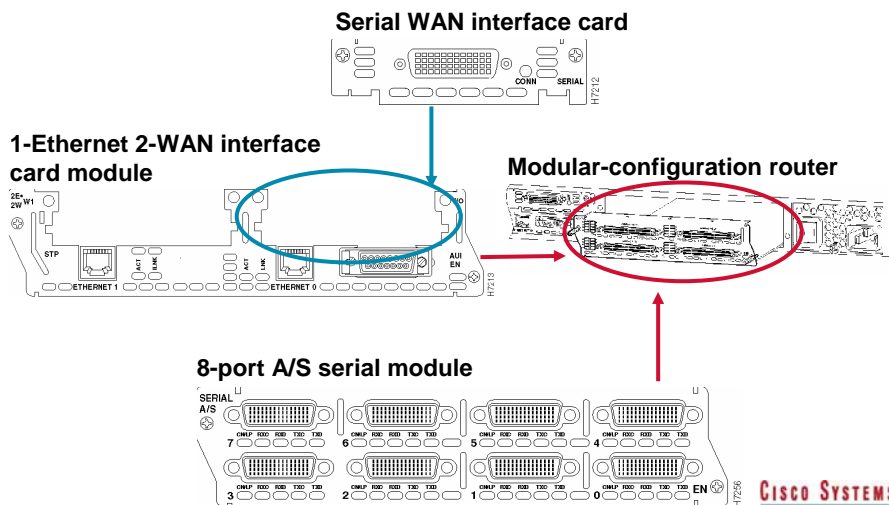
Serial WAN interface card

CONN SERIAL

H7212

1-Ethernet 2-WAN interface card module

2E-2W W1

W0

STP

ACT LINK

ETHERNET 1

ACT LINK

ETHERNET 0

AUI EN

H7213

Modular-configuration router

8-port A/S serial module

SERIAL A/S

CN/LP RXC RXD TXC TXD

7 6 5 4

3 2 1 0

EN

H7256

Cisco Systems